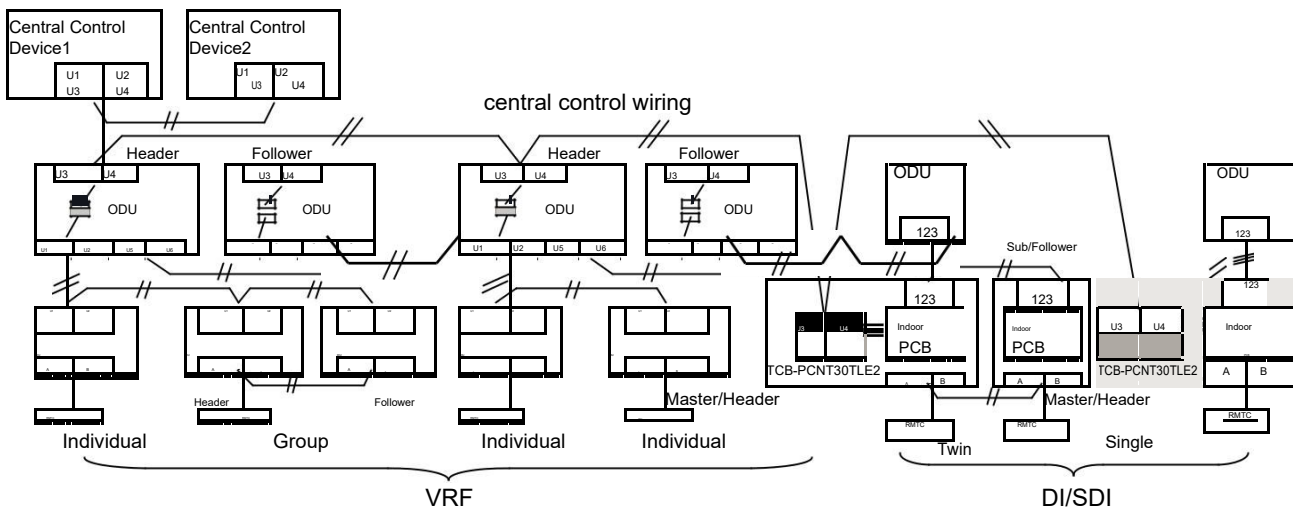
Central Control Device1
U1 U2
U3 U4

Central Control Device2
U1 U2
U3 U4

central control wiring

Header
U3 U4
ODU
U1 U2 U5 U6

Follower
U3 U4
ODU

Header
U3 U4
ODU
U1 U2 U5 U6

Follower
U3 U4
ODU

ODU
123

Sub/Follower

ODU
123

123
U3 U4
Indoor
PCB
TCB-PCNT30TLE2
A B

123
Indoor
PCB
A B

U3 U4
TCB-PCNT30TLE2

123
Indoor
A B

A B
A B

Header
Follower
Master/Header
Master/Header

RMTC
RMTC
RMTC

Individual
Group
Individual
Individual
Twin
Single

VRF
DI/SDI